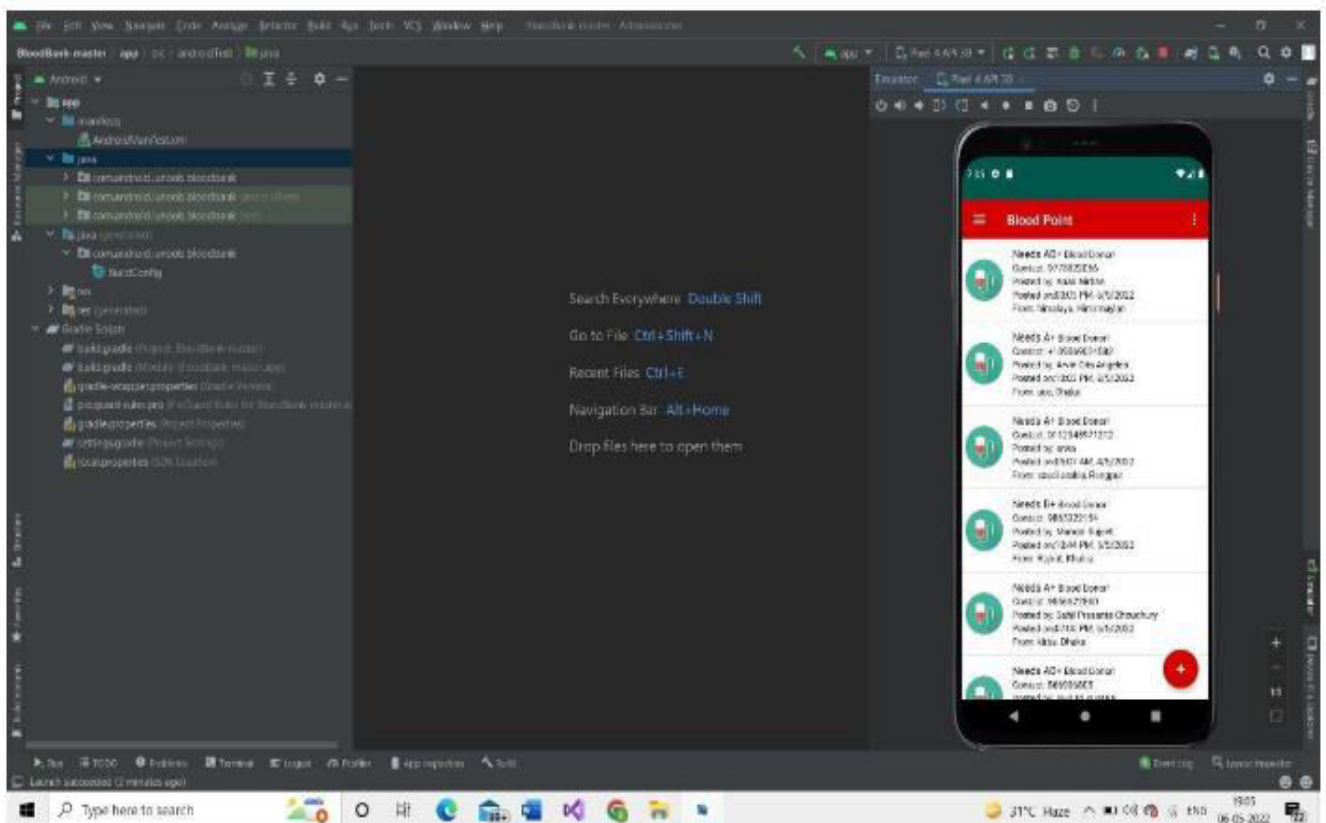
File Edit View Navigate Code Analyze Refactor Build Run Tools VCS Window Help

BloodBank-master | app | src | androidTest | java

Android

app
manifests
AndroidManifest.xml
java
com.android.unoob.bloodbank
com.android.unoob.bloodbank (androidTest)
com.android.unoob.bloodbank (test)
java (generated)
com.android.unoob.bloodbank
BuildConfig
res
res (generated)
Gradle Scripts
build.gradle (Project: BloodBank-master)
build.gradle (Module: BloodBank-master.app)
gradle-wrapper.properties (Gradle Version)
proguard-rules.pro (ProGuard Rules for BloodBank-master.app)
gradle.properties (Project Properties)
settings.gradle (Project Settings)
local.properties (SDK Location)

Search Everywhere Double Shift

Go to File Ctrl+Shift+N

Recent Files Ctrl+E

Navigation Bar Alt+Home

Drop files here to open them

Emulator Pixel 4 API 30

Blood Point

Needs AB+ Blood Donor
Contact: 977882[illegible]
Posted by: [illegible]
Posted on: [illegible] PM, 5/5/2022
From: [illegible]

Needs A+ Blood Donor
Contact: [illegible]
Posted by: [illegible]
Posted on: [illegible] PM, 5/5/2022
From: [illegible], Dhaka

Needs A+ Blood Donor
Contact: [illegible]
Posted by: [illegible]
Posted on: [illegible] AM, 5/5/2022
From: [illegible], Rangpur

Needs B+ Blood Donor
Contact: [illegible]
Posted by: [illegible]
Posted on: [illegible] PM, 5/5/2022
From: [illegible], Khulna

Needs A+ Blood Donor
Contact: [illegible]
Posted by: Sahil Prasanta Chouchury
Posted on: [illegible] PM, 5/5/2022
From: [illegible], Dhaka

Needs AB+ Blood Donor
Contact: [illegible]

Run TODO Problems Terminal Logcat Profiler App Inspection Build
Launch succeeded (2 minutes ago)
Event Log Layout Inspector

Type here to search
31°C Haze ENG 19:05 06-05-2022